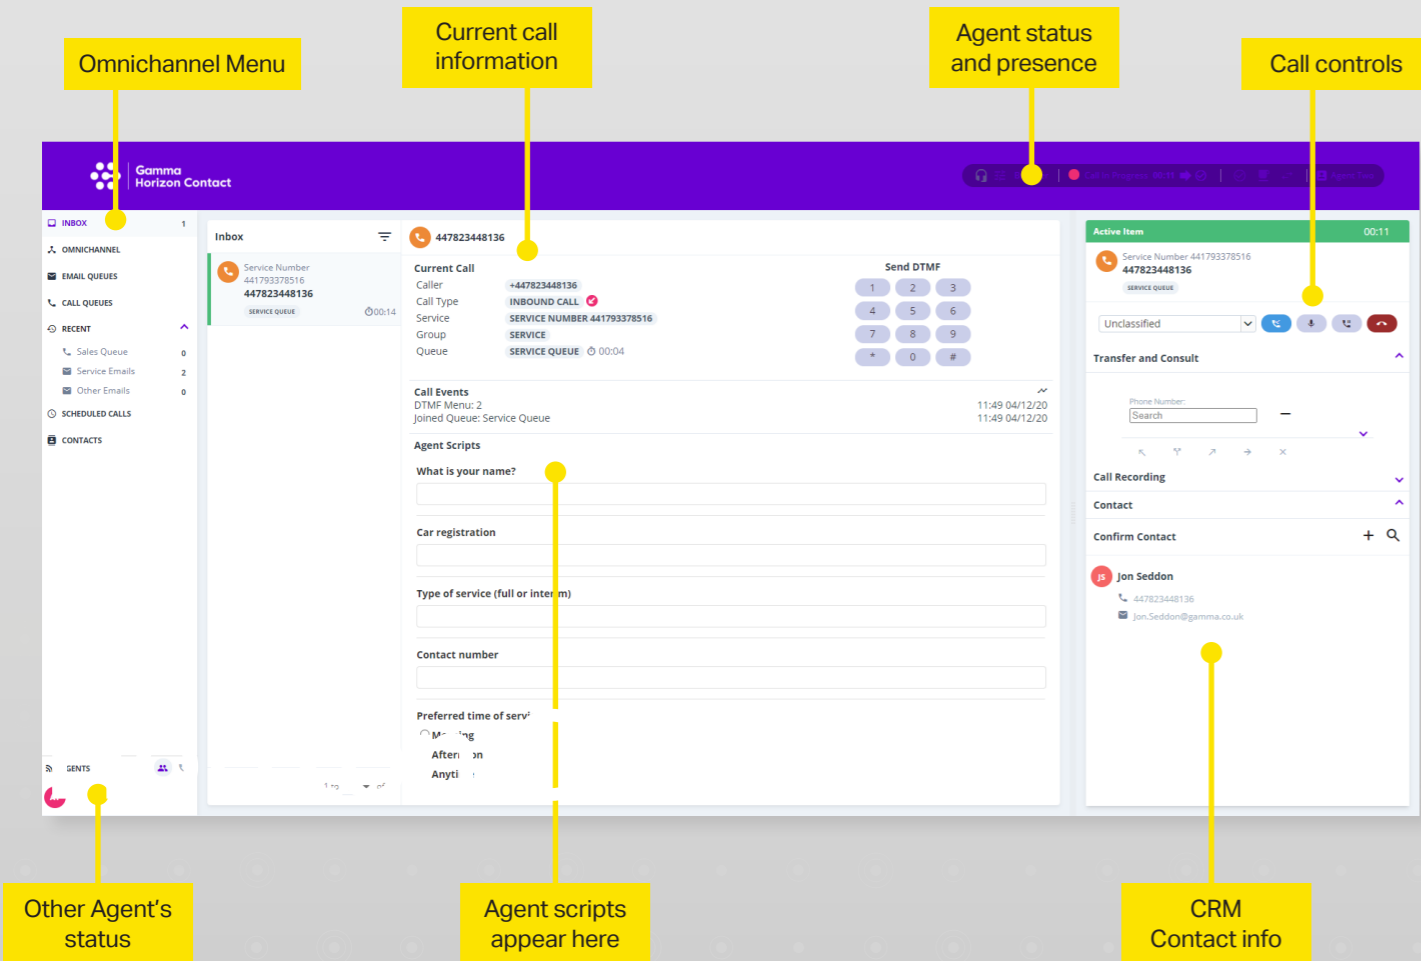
Omnichannel Menu

Current call information

Agent status and presence

Call controls

Gamma Horizon Contact

INBOX 1
OMNICHANNEL
EMAIL QUEUES
CALL QUEUES
RECENT
Sales Queue 0
Service Emails 2
Other Emails 0
SCHEDULED CALLS
CONTACTS

Inbox
Service Number 441793378516
447823448136
SERVICE QUEUE
00:14

447823448136

Current Call
Caller +447823448136
Call Type INBOUND CALL
Service SERVICE NUMBER 441793378516
Group SERVICE
Queue SERVICE QUEUE 00:04

Send DTMF
1 2 3
4 5 6
7 8 9
* 0 #

Call Events
DTMF Menu: 2 11:49 04/12/20
Joined Queue: Service Queue 11:49 04/12/20

Agent Scripts
What is your name?
Car registration
Type of service (full or inter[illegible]m)
Contact number
Preferred time of serv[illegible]
M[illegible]ng
After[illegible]on
Anyti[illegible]

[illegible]GENTS

Active Item 00:11
Service Number 441793378516
447823448136
SERVICE QUEUE
Unclassified
Transfer and Consult
Phone Number:
Search
Call Recording
Contact
Confirm Contact
JS Jon Seddon
447823448136
Jon.Seddon@gamma.co.uk

Other Agent's status

Agent scripts appear here

CRM Contact info